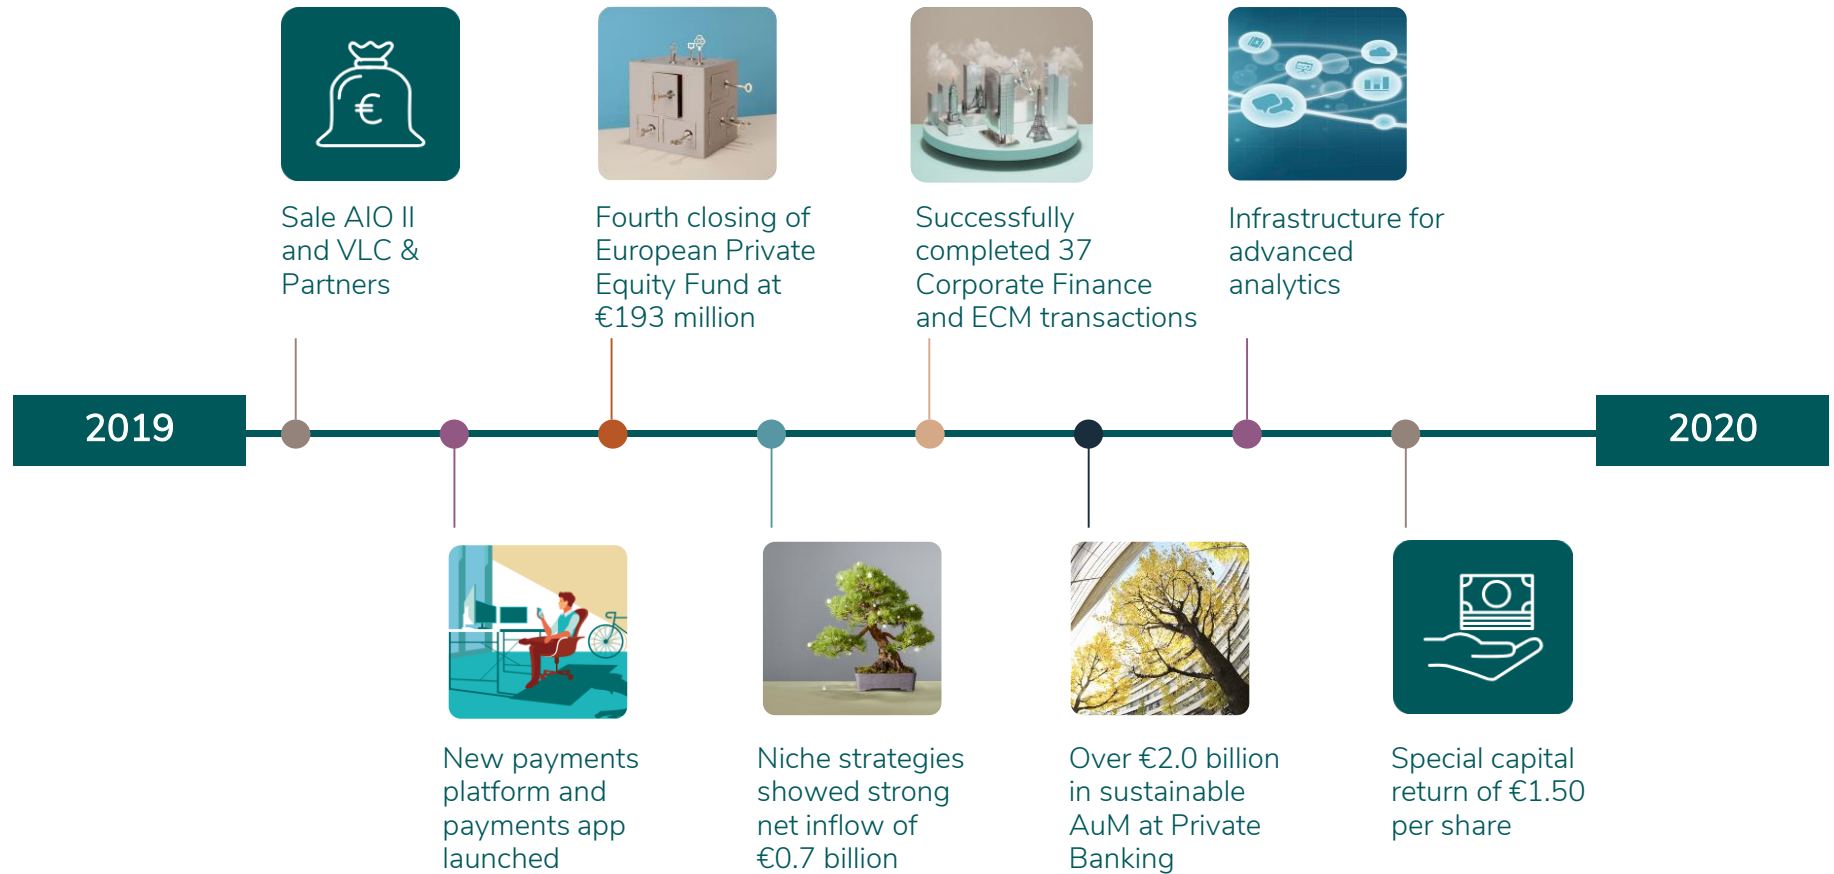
Sale AIO II and VLC & Partners

Fourth closing of European Private Equity Fund at €193 million

Successfully completed 37 Corporate Finance and ECM transactions

Infrastructure for advanced analytics

2019

2020

New payments platform and payments app launched

Niche strategies showed strong net inflow of €0.7 billion

Over €2.0 billion in sustainable AuM at Private Banking

Special capital return of €1.50 per share